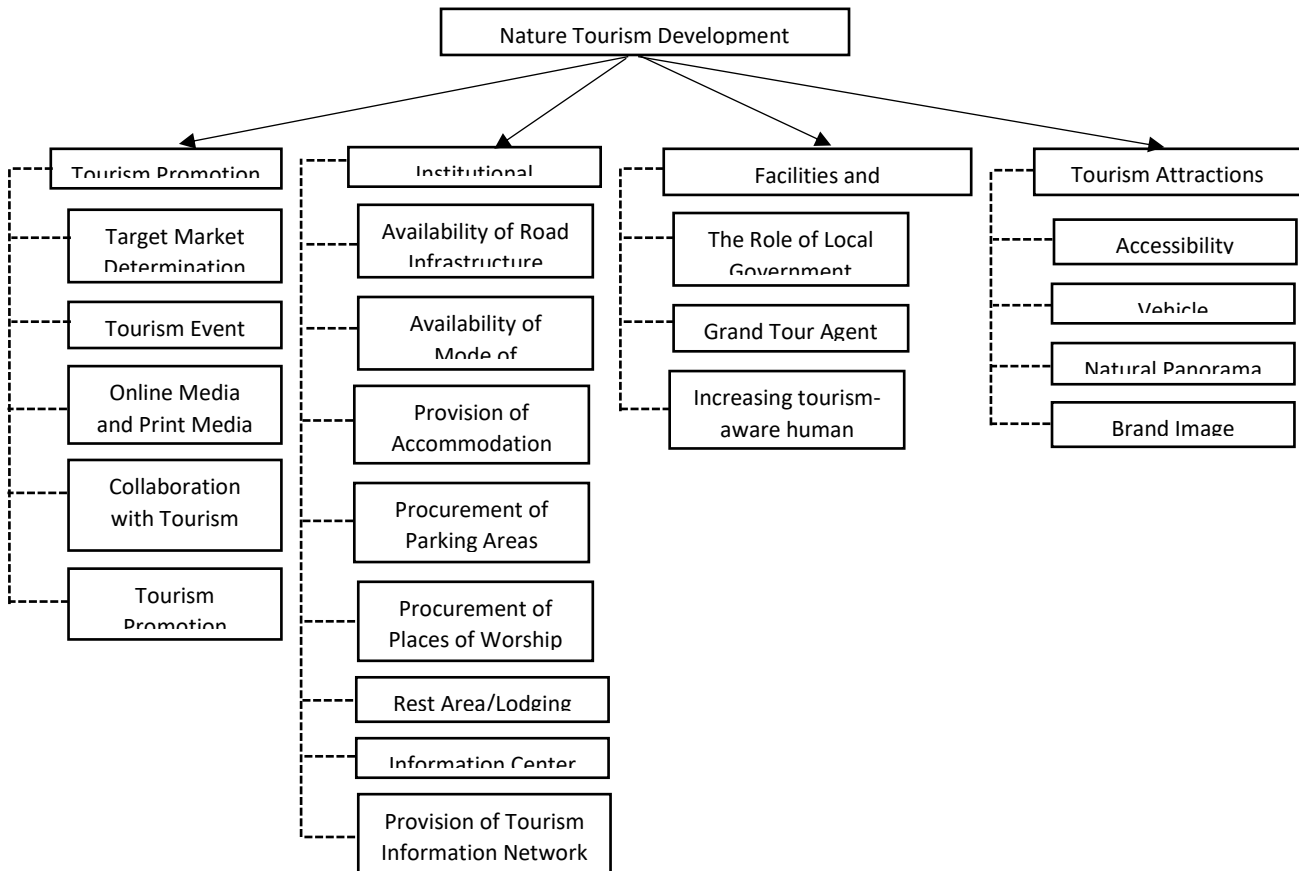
Nature Tourism Development

Tourism Promotion

Target Market Determination

Tourism Event

Online Media and Print Media

Collaboration with Tourism

Tourism Promotion

Institutional

Availability of Road Infrastructure

Availability of Mode of

Provision of Accommodation

Procurement of Parking Areas

Procurement of Places of Worship

Rest Area/Lodging

Information Center

Provision of Tourism Information Network

Facilities and

The Role of Local Government

Grand Tour Agent

Increasing tourism-aware human

Tourism Attractions

Accessibility

Vehicle

Natural Panorama

Brand Image